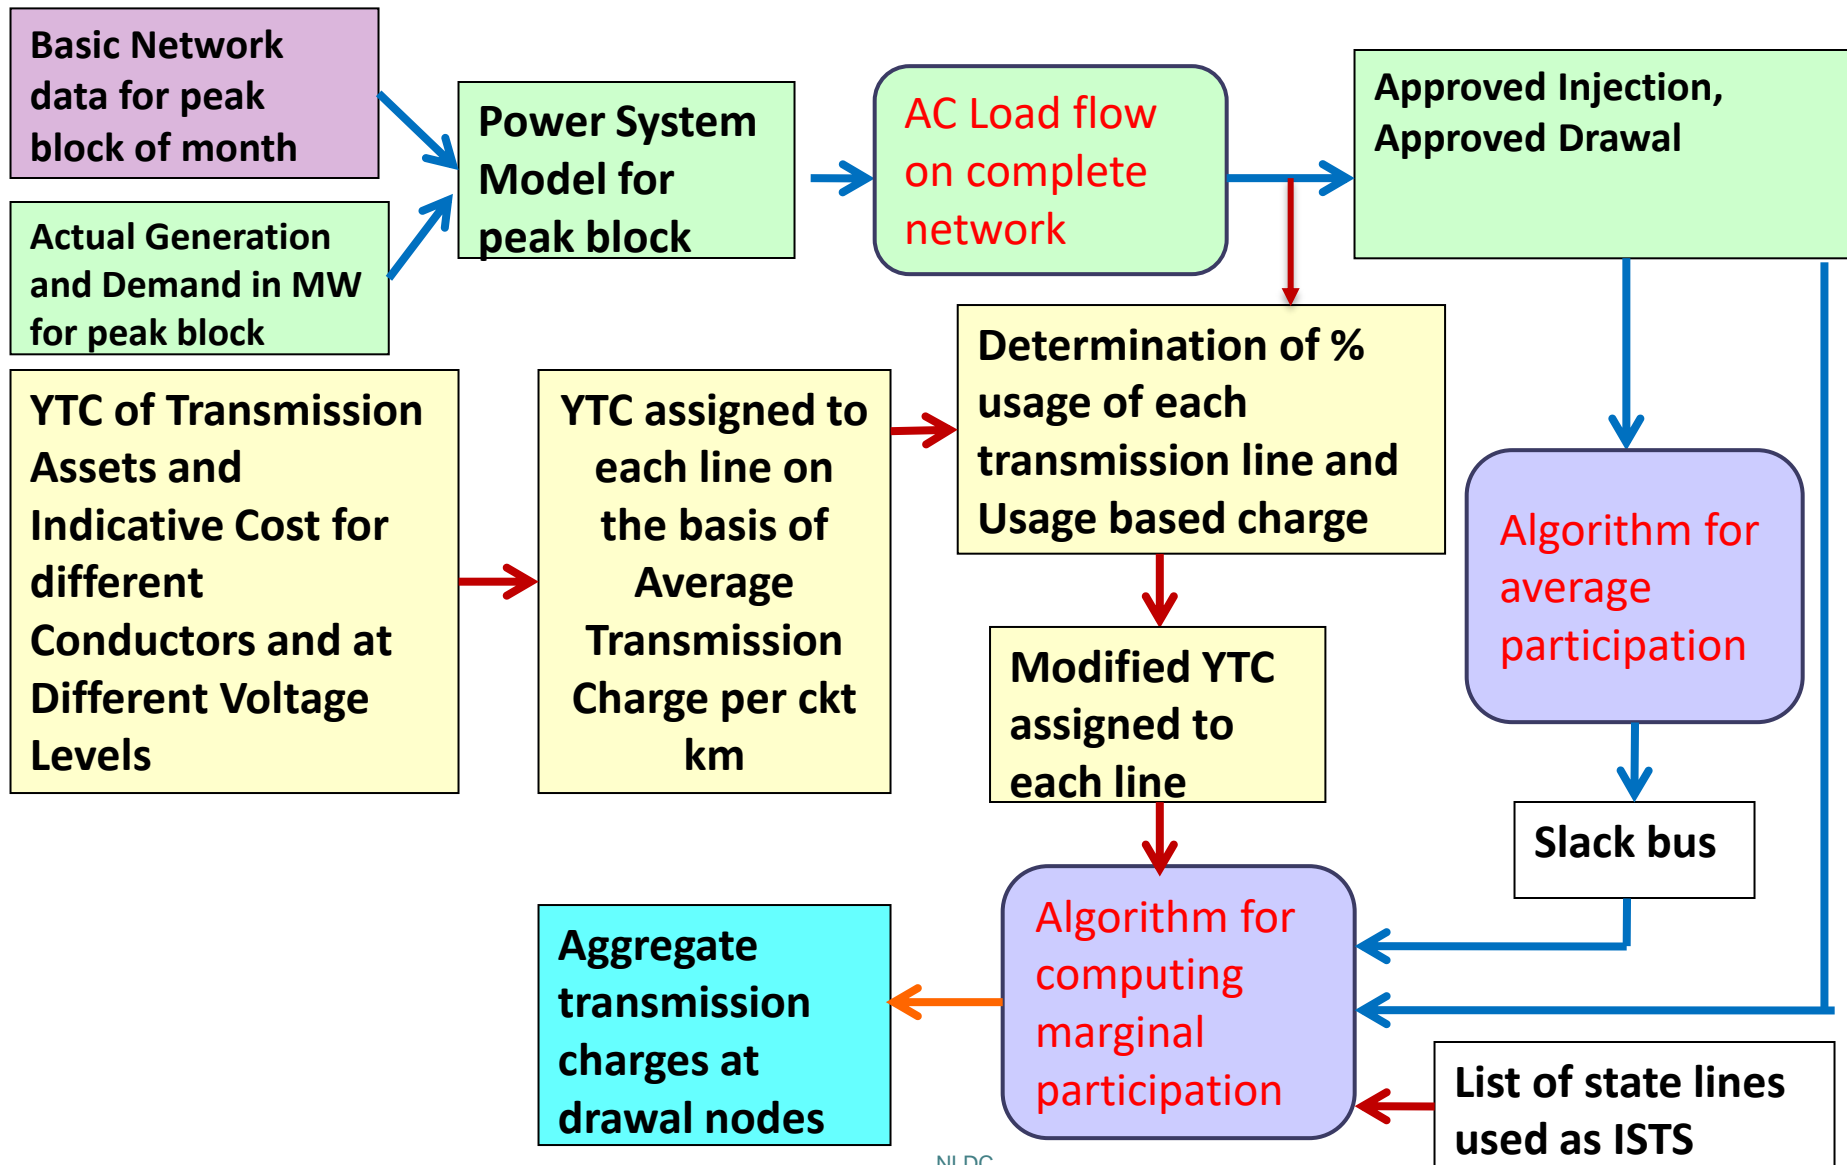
Basic Network data for peak block of month

Actual Generation and Demand in MW for peak block

Power System Model for peak block

AC Load flow on complete network

Approved Injection, Approved Drawal

YTC of Transmission Assets and Indicative Cost for different Conductors and at Different Voltage Levels

YTC assigned to each line on the basis of Average Transmission Charge per ckt km

Determination of % usage of each transmission line and Usage based charge

Algorithm for average participation

Modified YTC assigned to each line

Slack bus

Aggregate transmission charges at drawal nodes

Algorithm for computing marginal participation

List of state lines used as ISTS

NLDC